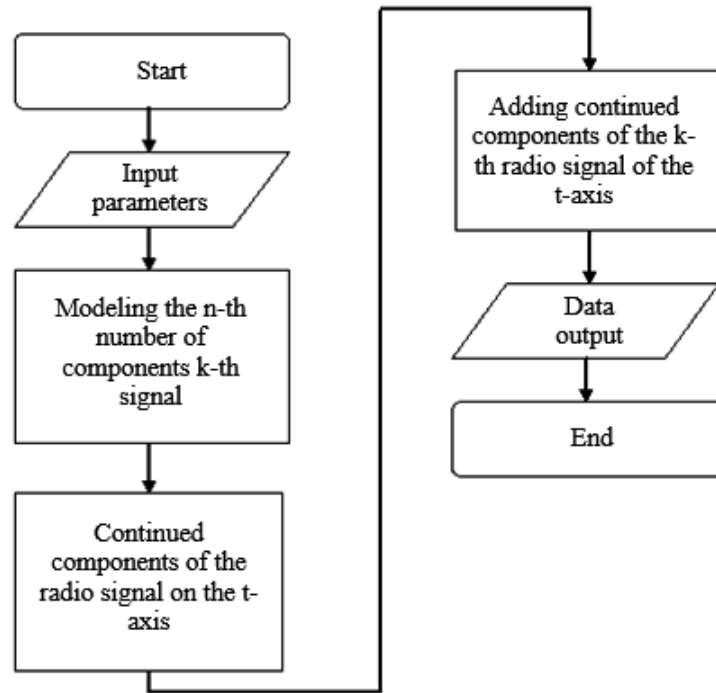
Start

Input parameters

Modeling the n-th number of components k-th signal

Continued components of the radio signal on the t-axis

Adding continued components of the k-th radio signal of the t-axis

Data output

End